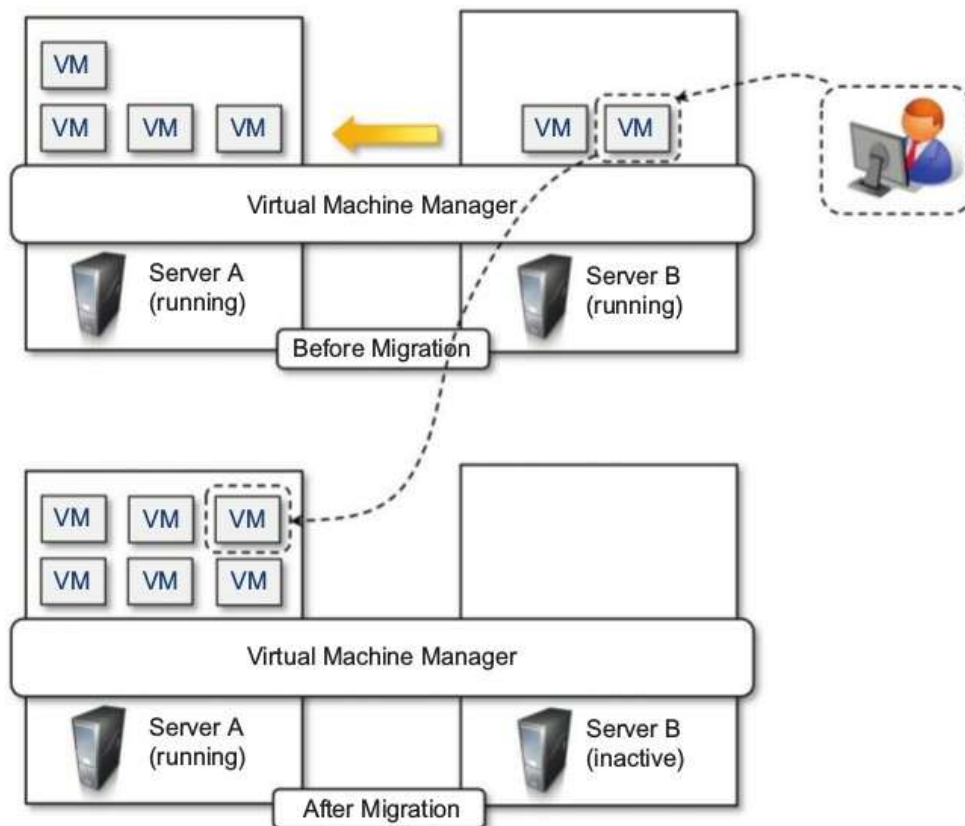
VM
VM VM VM

VM VM

Virtual Machine Manager

Server A
(running)

Server B
(running)

Before Migration

VM VM VM
VM VM VM

Virtual Machine Manager

Server A
(running)

Server B
(inactive)

After Migration